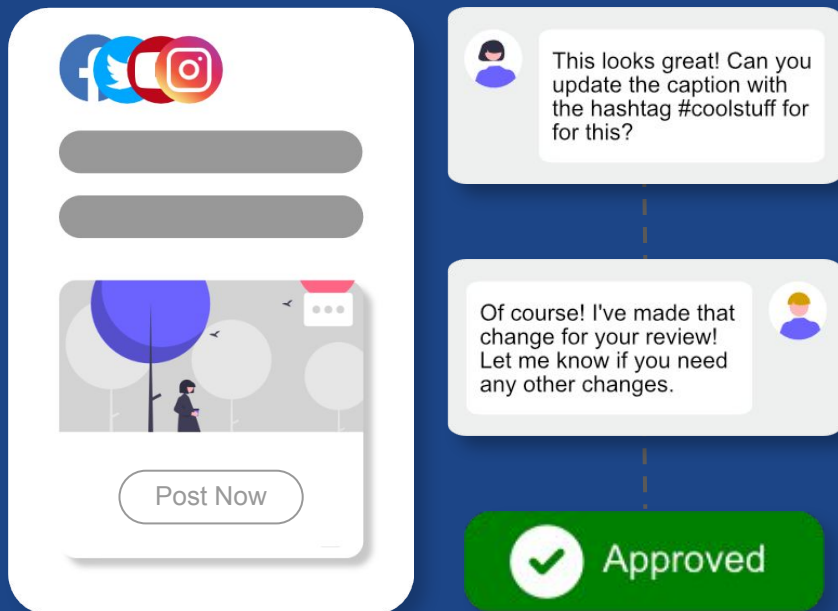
Post Now

This looks great! Can you update the caption with the hashtag #coolstuff for for this?

Of course! I've made that change for your review! Let me know if you need any other changes.

Approved